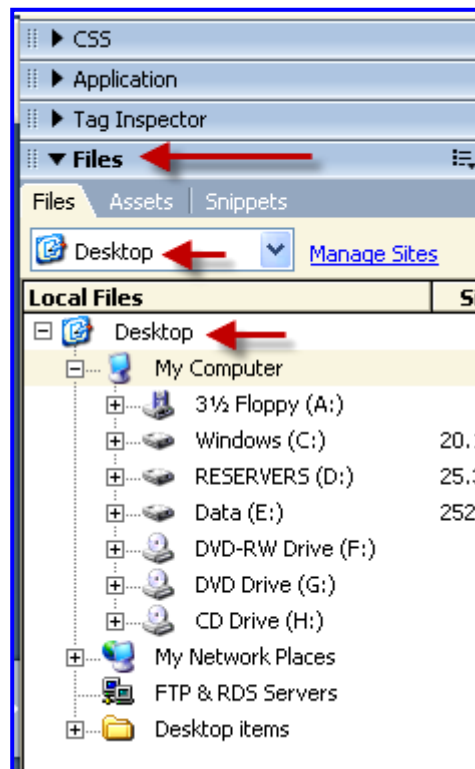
▶ CSS
▶ Application
▶ Tag Inspector
▼ Files
Files | Assets | Snippets
Desktop
Manage Sites
Local Files
S
Desktop
My Computer
3½ Floppy (A:)
Windows (C:) 20.
RESERVERS (D:) 25.
Data (E:) 252
DVD-RW Drive (F:)
DVD Drive (G:)
CD Drive (H:)
My Network Places
FTP & RDS Servers
Desktop items